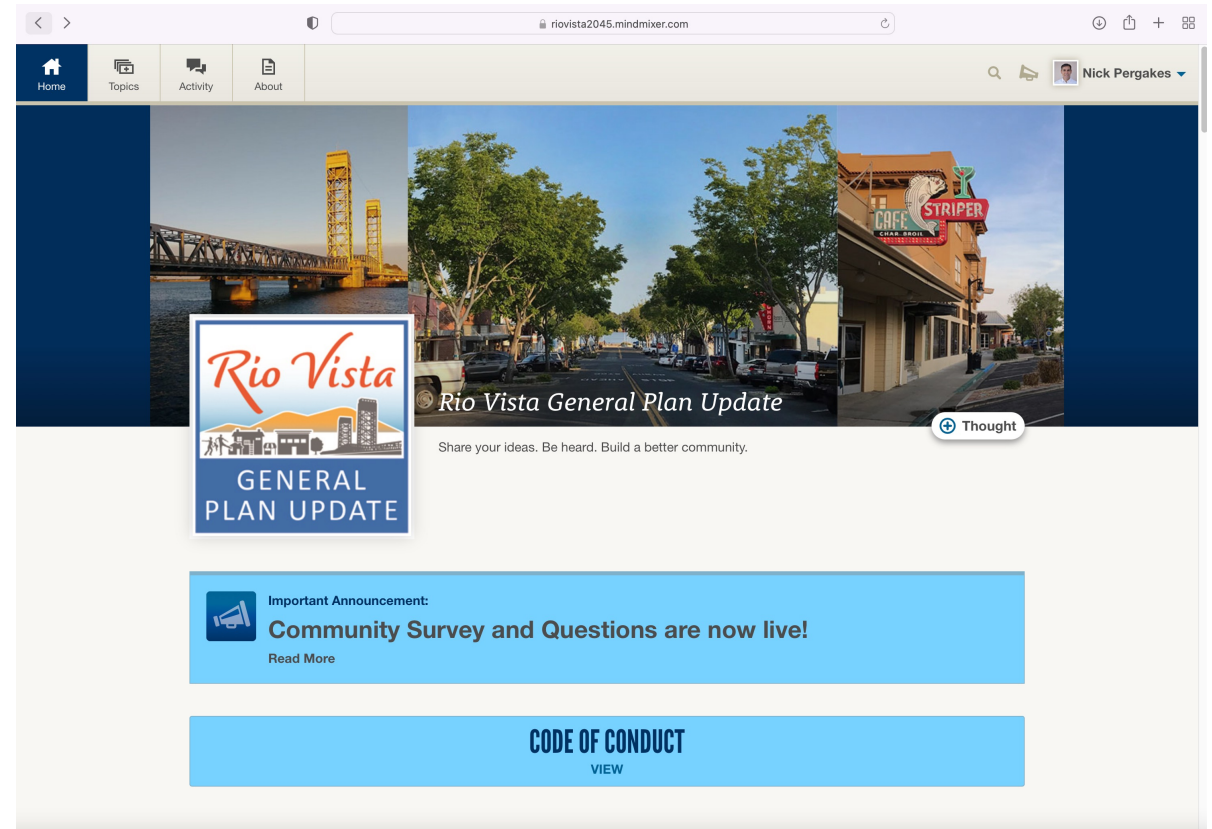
riovista2045.mindmixer.com

Home
Topics
Activity
About

Nick Pergakes

CAFE STRIPER CHAR-BROIL

Rio Vista
GENERAL PLAN UPDATE

Rio Vista General Plan Update

Thought

Share your ideas. Be heard. Build a better community.

Important Announcement:
Community Survey and Questions are now live!
Read More

CODE OF CONDUCT
VIEW